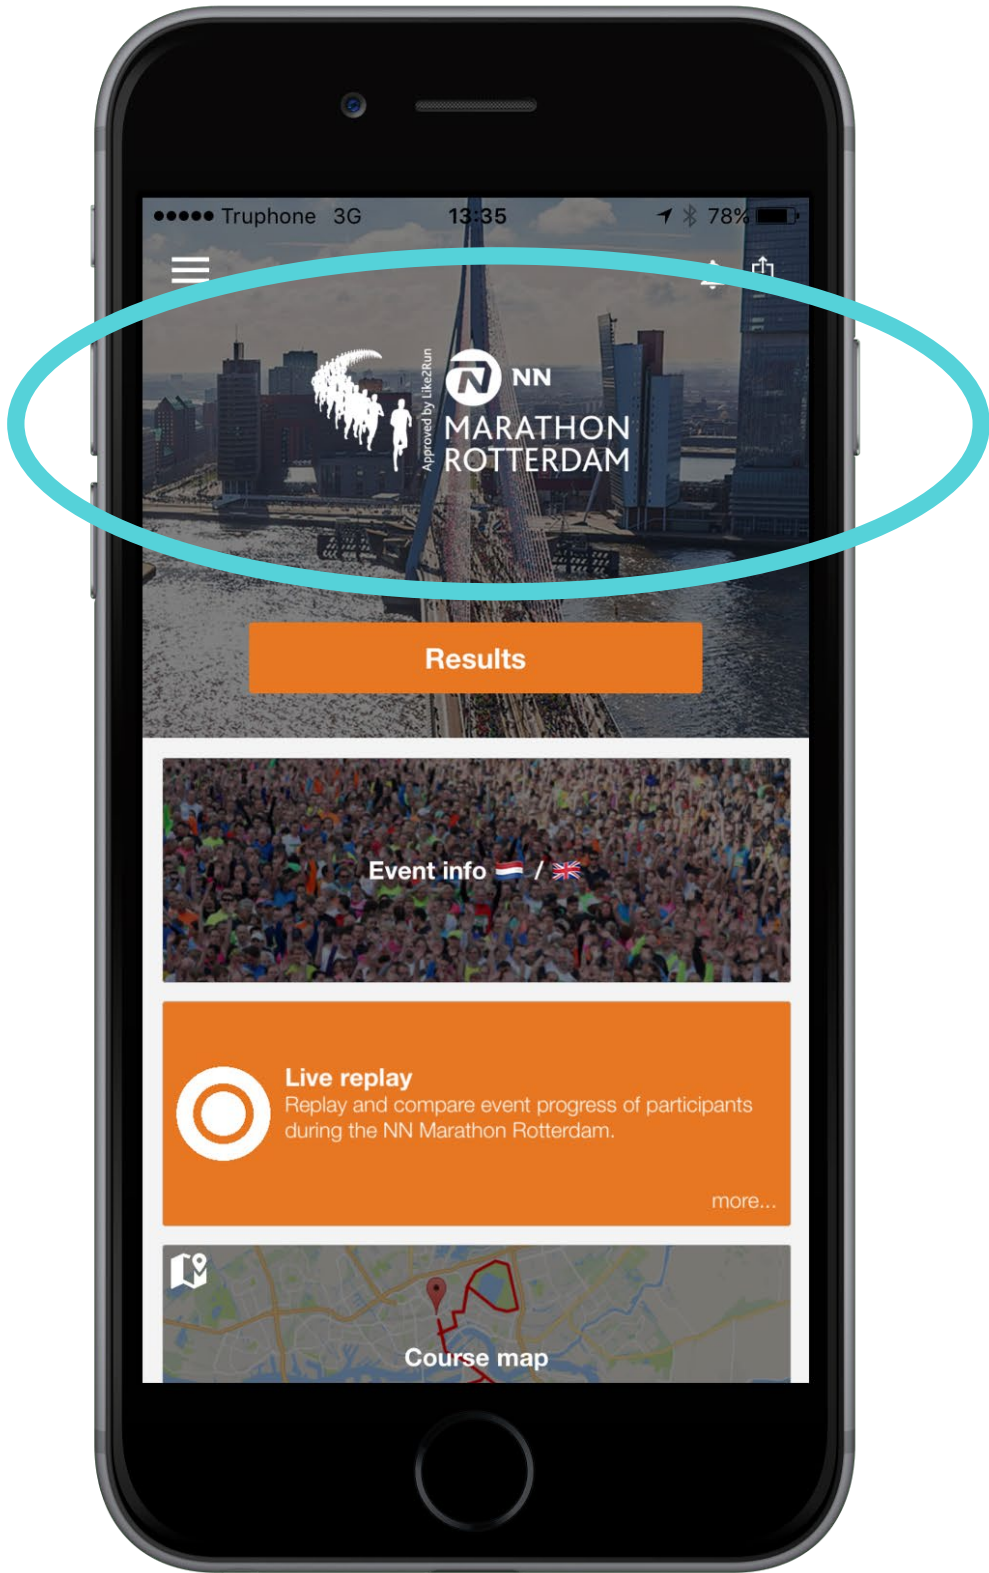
●●●●● Truphone 3G 13:35 78%

Approved by Like2Run

NN
MARATHON
ROTTERDAM

Results

Event info /

Live replay
Replay and compare event progress of participants during the NN Marathon Rotterdam.

more...

Course map